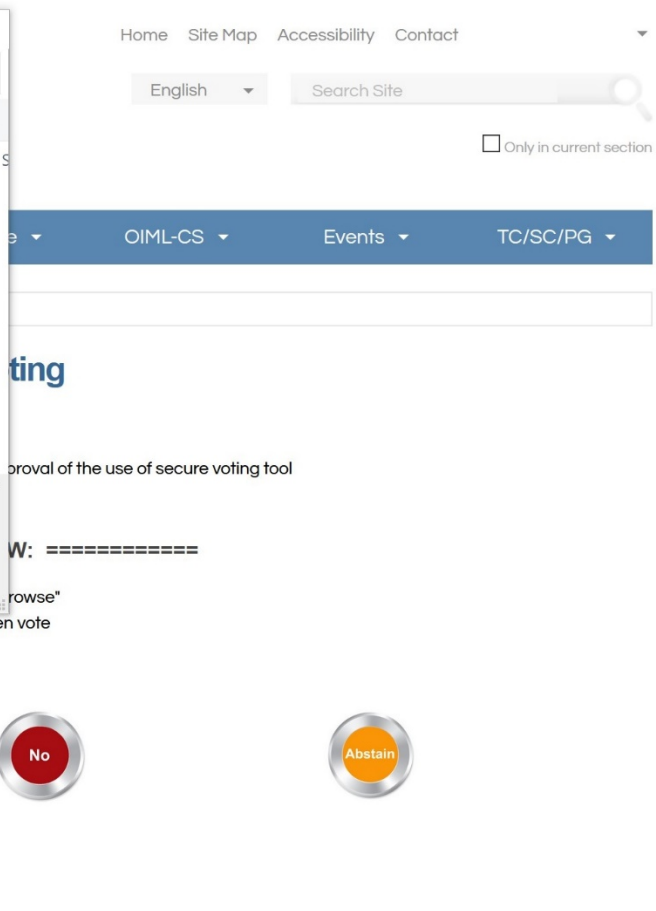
Home Site Map Accessibility Contact

English

Search Site

Only in current section

S

e OIML-CS Events TC/SC/PG

ting

proval of the use of secure voting tool

W: ============

rowse"
en vote

No

Abstain